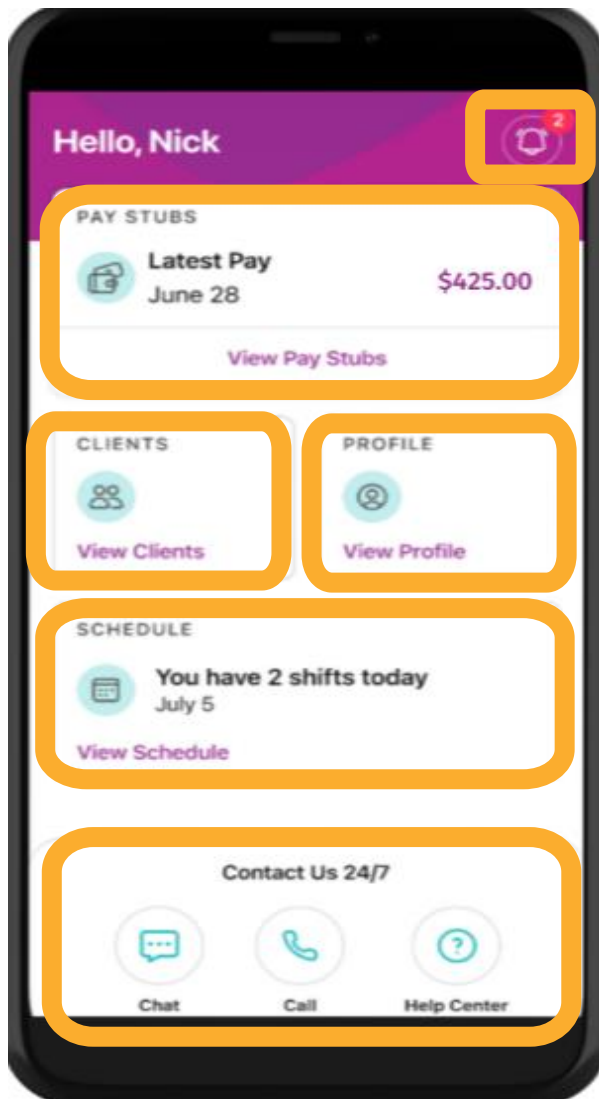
Hello, Nick

2

PAY STUBS

Latest Pay
June 28

$425.00

View Pay Stubs

CLIENTS

View Clients

PROFILE

View Profile

SCHEDULE

You have 2 shifts today
July 5

View Schedule

Contact Us 24/7

Chat

Call

Help Center